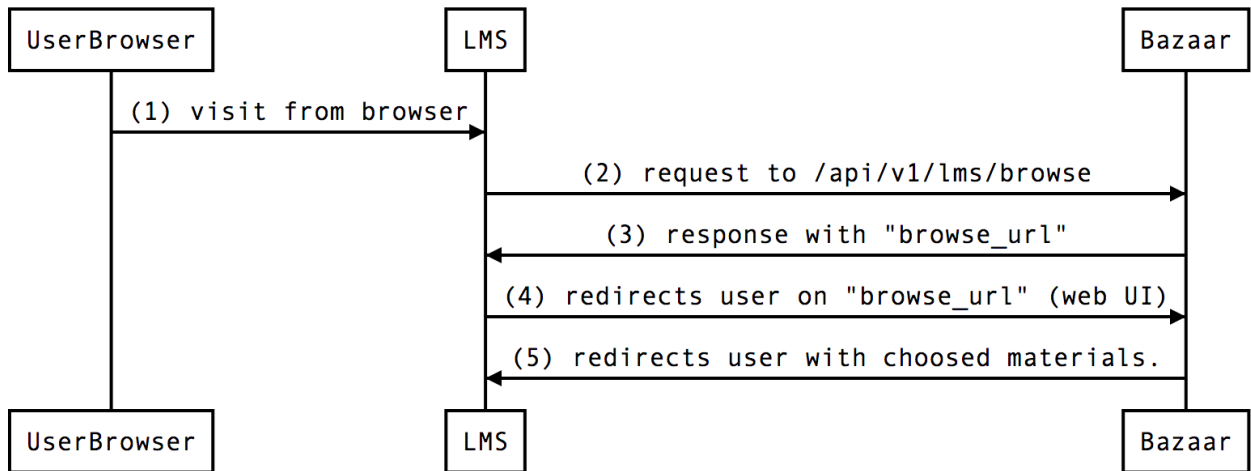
UserBrowser

LMS

Bazaar

(1) visit from browser

(2) request to /api/v1/lms/browse

(3) response with "browse_url"

(4) redirects user on "browse_url" (web UI)

(5) redirects user with choosed materials.

UserBrowser

LMS

Bazaar